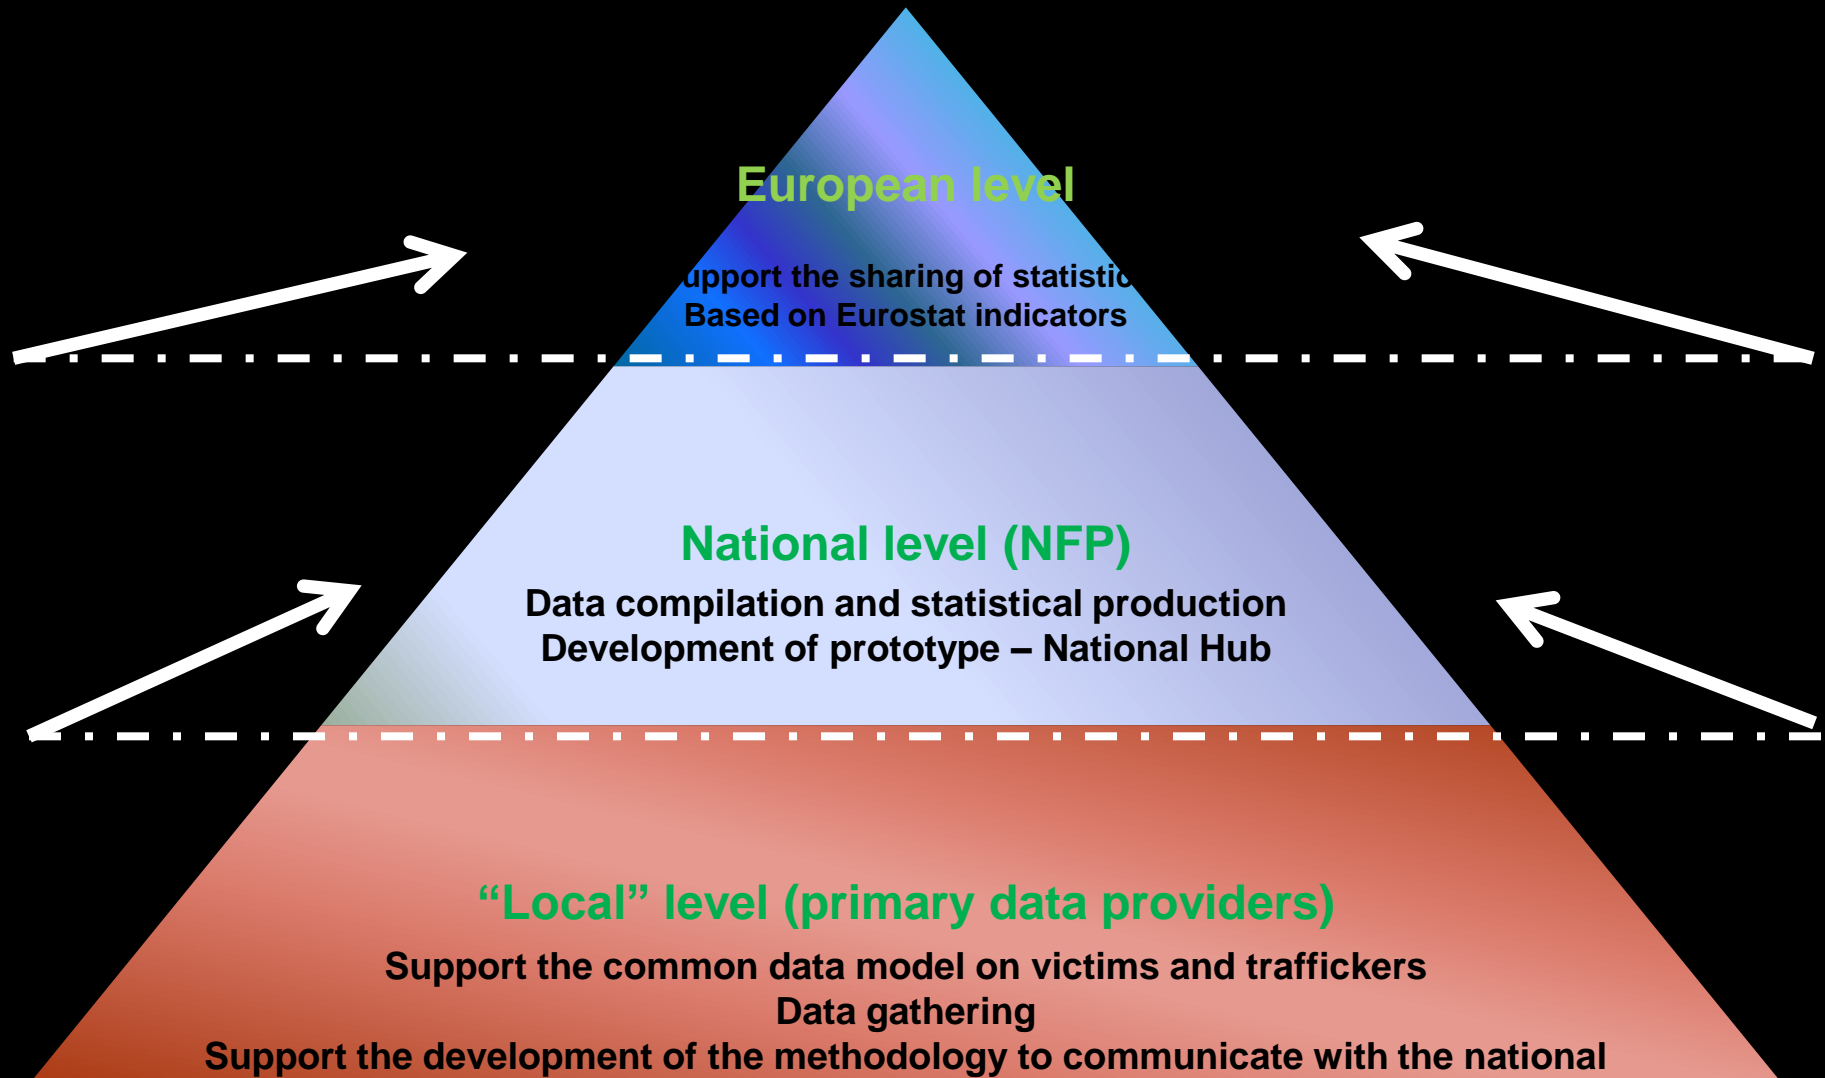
European level

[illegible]upport the sharing of statisti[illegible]
Based on Eurostat indicators

National level (NFP)

Data compilation and statistical production
Development of prototype – National Hub

“Local” level (primary data providers)

Support the common data model on victims and traffickers
Data gathering
Support the development of the methodology to communicate with the national